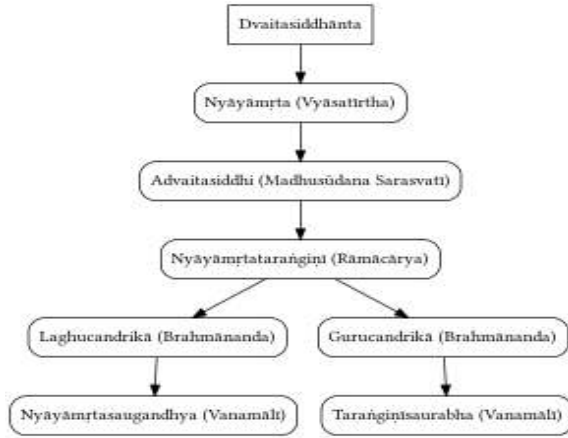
Dvaitasiddhānta

Nyāyāmṛta (Vyāsatīrtha)

Advaitasiddhi (Madhusūdana Sarasvatī)

Nyāyāmṛtataraṅgiṇī (Rāmācārya)

Laghucandrikā (Brahmānanda)

Gurucandrikā (Brahmānanda)

Nyāyāmṛtasaugandhya (Vanamālī)

Taraṅgiṇīsaurabha (Vanamālī)